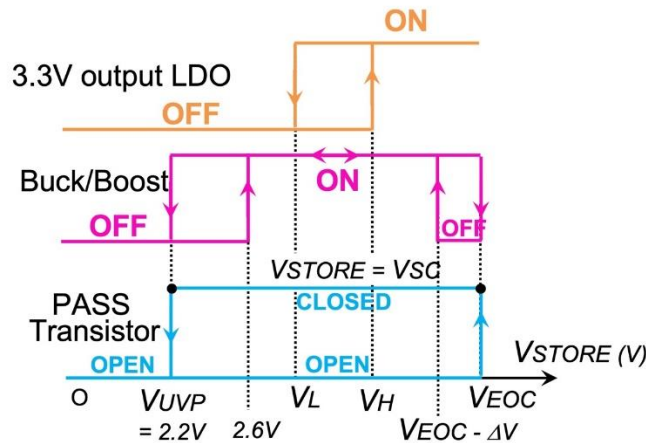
ON

3.3V output LDO

OFF

Buck/Boost

ON

OFF

OFF

$V_{STORE} = V_{SC}$

PASS Transistor

CLOSED

OPEN

OPEN

$V_{STORE}$ (V)

O

$V_{UVP}$ = 2.2V

2.6V

$V_L$

$V_H$

$V_{EOC}$

$V_{EOC} - \Delta V$